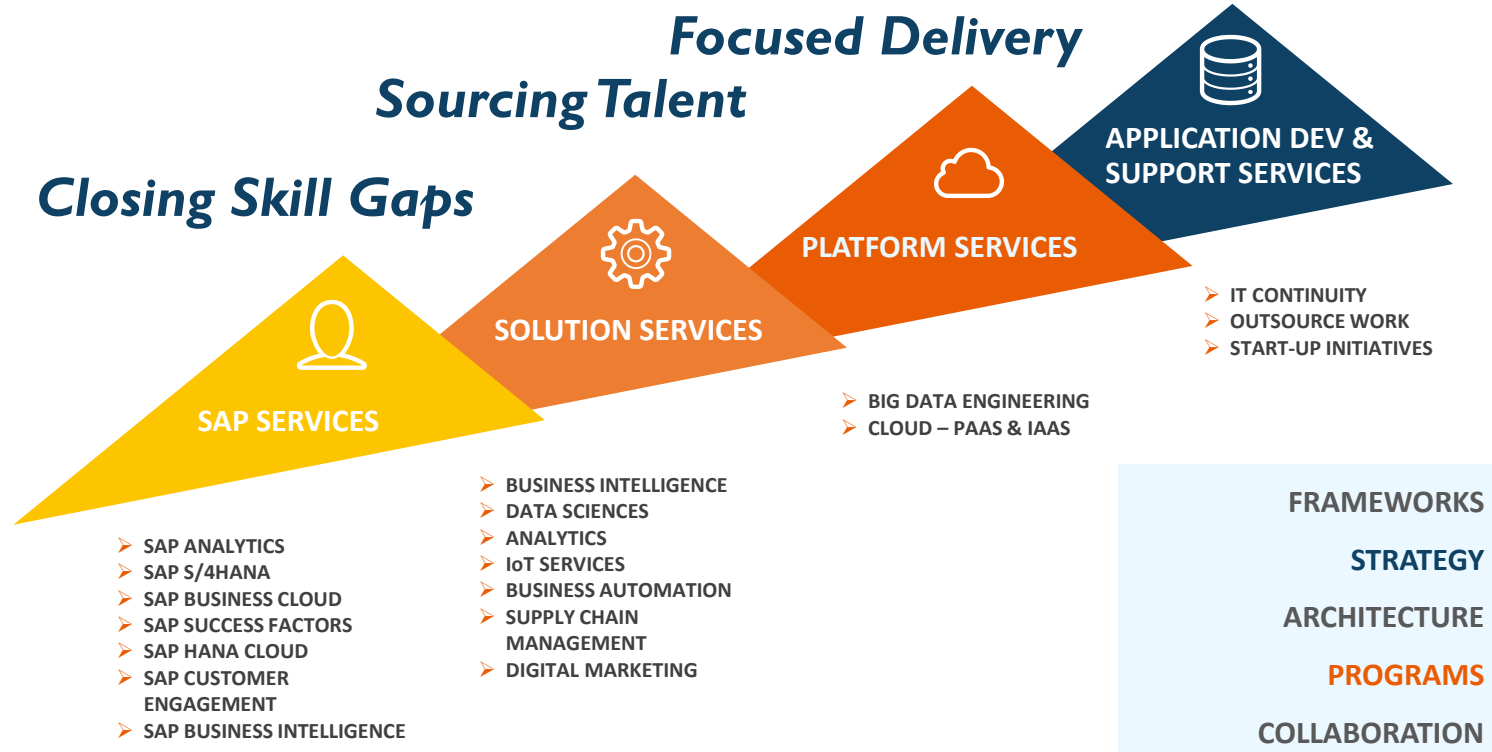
Focused Delivery

Sourcing Talent

Closing Skill Gaps

APPLICATION DEV & SUPPORT SERVICES

PLATFORM SERVICES

SOLUTION SERVICES

SAP SERVICES

➢ IT CONTINUITY
➢ OUTSOURCE WORK
➢ START-UP INITIATIVES

➢ BIG DATA ENGINEERING
➢ CLOUD – PAAS & IAAS

➢ BUSINESS INTELLIGENCE
➢ DATA SCIENCES
➢ ANALYTICS
➢ IoT SERVICES
➢ BUSINESS AUTOMATION
➢ SUPPLY CHAIN MANAGEMENT
➢ DIGITAL MARKETING

➢ SAP ANALYTICS
➢ SAP S/4HANA
➢ SAP BUSINESS CLOUD
➢ SAP SUCCESS FACTORS
➢ SAP HANA CLOUD
➢ SAP CUSTOMER ENGAGEMENT
➢ SAP BUSINESS INTELLIGENCE

FRAMEWORKS
STRATEGY
ARCHITECTURE
PROGRAMS
COLLABORATION